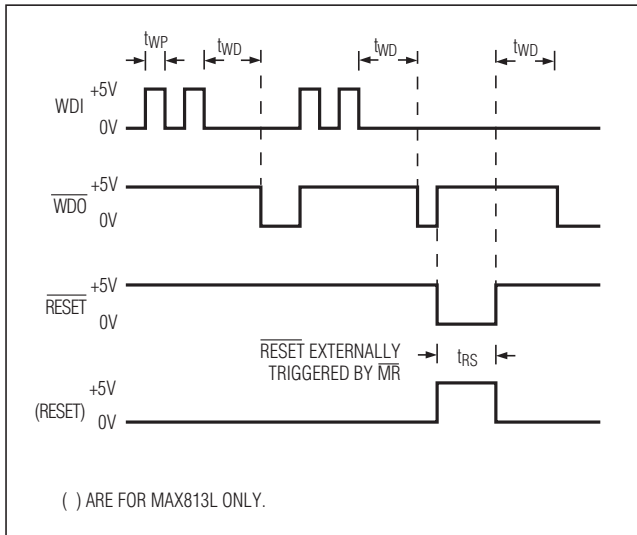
$t_{WP}$
$t_{WD}$
$t_{WD}$
$t_{WD}$

WDI +5V
0V

$\overline{WDO}$ +5V
0V

$\overline{RESET}$ +5V
0V

$\overline{RESET}$ EXTERNALLY TRIGGERED BY $\overline{MR}$
$t_{RS}$

+5V
(RESET) 0V

( ) ARE FOR MAX813L ONLY.